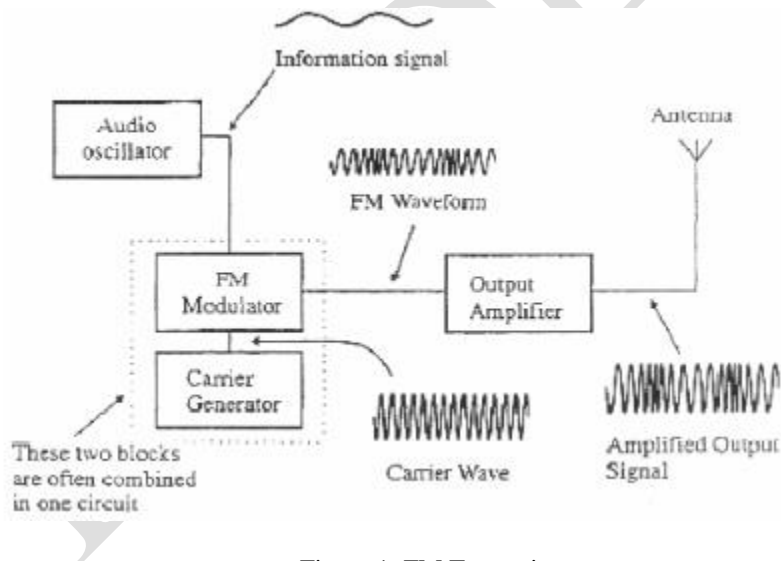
Information signal

Audio oscillator

Antenna

FM Waveform

FM Modulator

Output Amplifier

Carrier Generator

These two blocks are often combined in one circuit

Carrier Wave

Amplified Output Signal

Figure 1: FM Transmitter